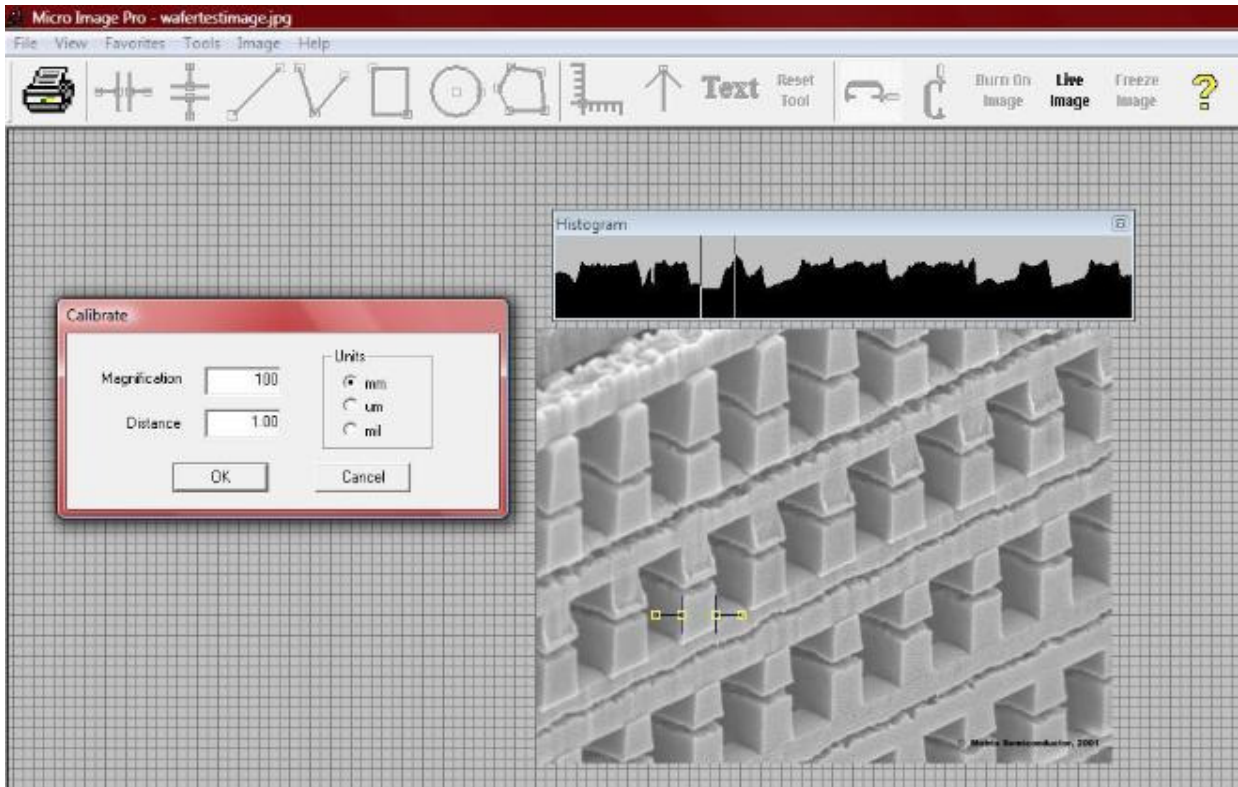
Micro Image Pro - wafertestimage.jpg

File View Favorites Tools Image Help

Text Reset Tool Burn On Image Live Image Freeze Image ?

Histogram

Calibrate

Magnification 100

Distance 1.00

Units
mm
um
mil

OK Cancel

© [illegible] Semiconductor, 2001